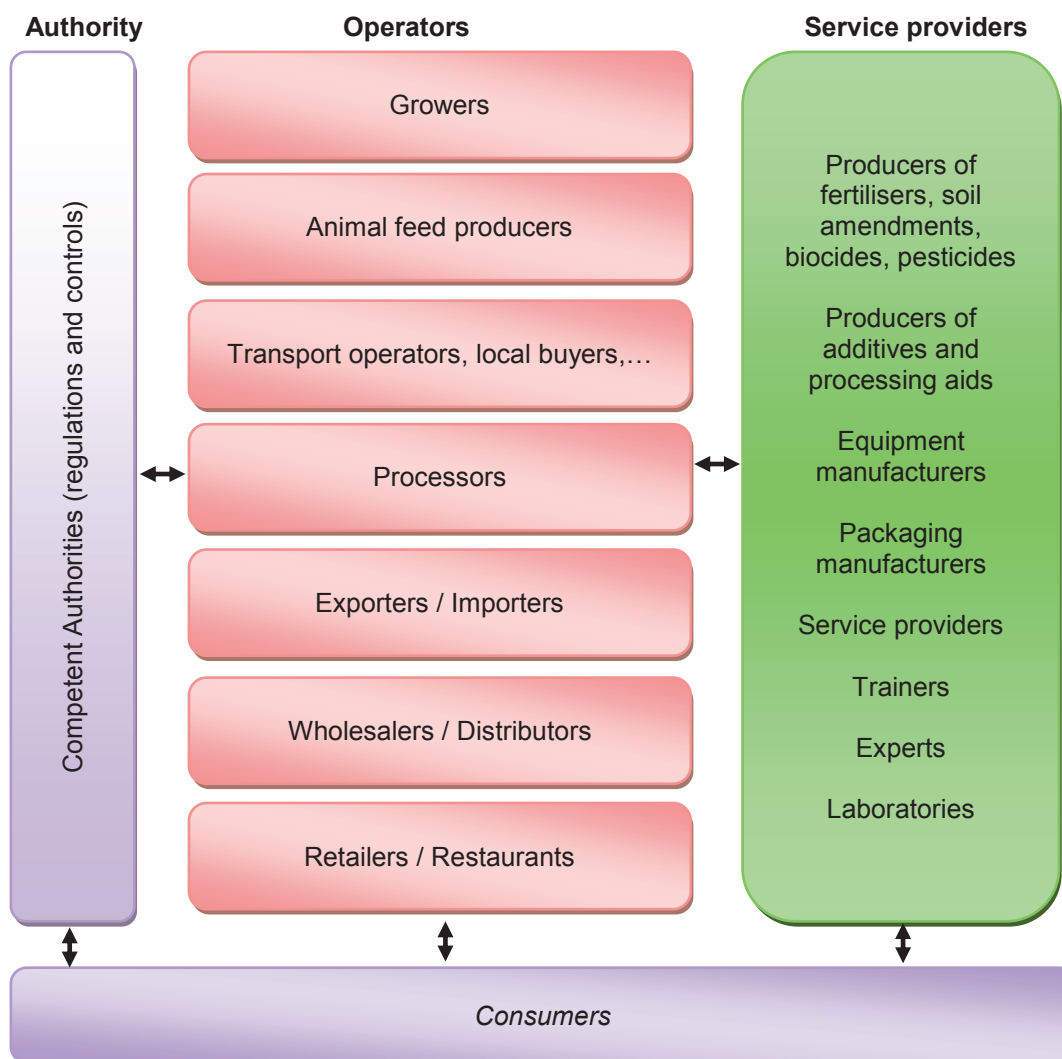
Authority

Competent Authorities (regulations and controls)

Operators

Growers

Animal feed producers

Transport operators, local buyers,…

Processors

Exporters / Importers

Wholesalers / Distributors

Retailers / Restaurants

Service providers

Producers of fertilisers, soil amendments, biocides, pesticides

Producers of additives and processing aids

Equipment manufacturers

Packaging manufacturers

Service providers

Trainers

Experts

Laboratories

Consumers